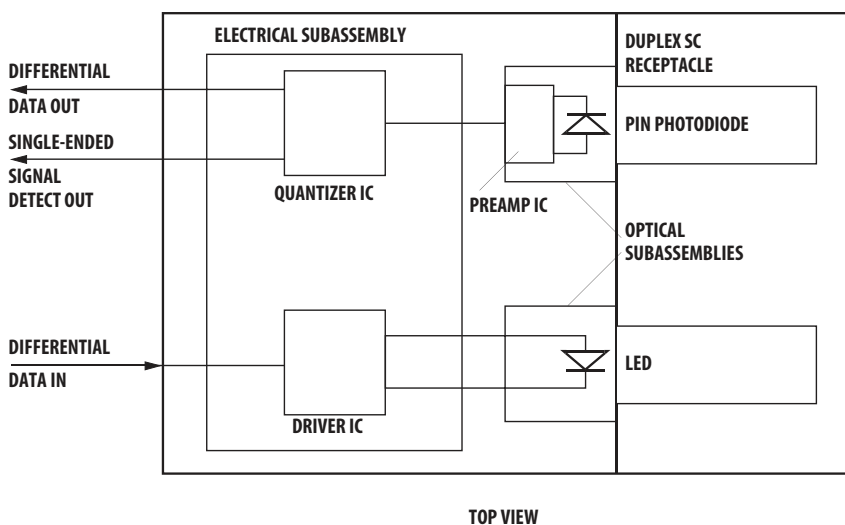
ELECTRICAL SUBASSEMBLY

DUPLEX SC RECEPTACLE

DIFFERENTIAL DATA OUT

SINGLE-ENDED SIGNAL DETECT OUT

PIN PHOTODIODE

QUANTIZER IC

PREAMP IC

OPTICAL SUBASSEMBLIES

DIFFERENTIAL DATA IN

LED

DRIVER IC

TOP VIEW